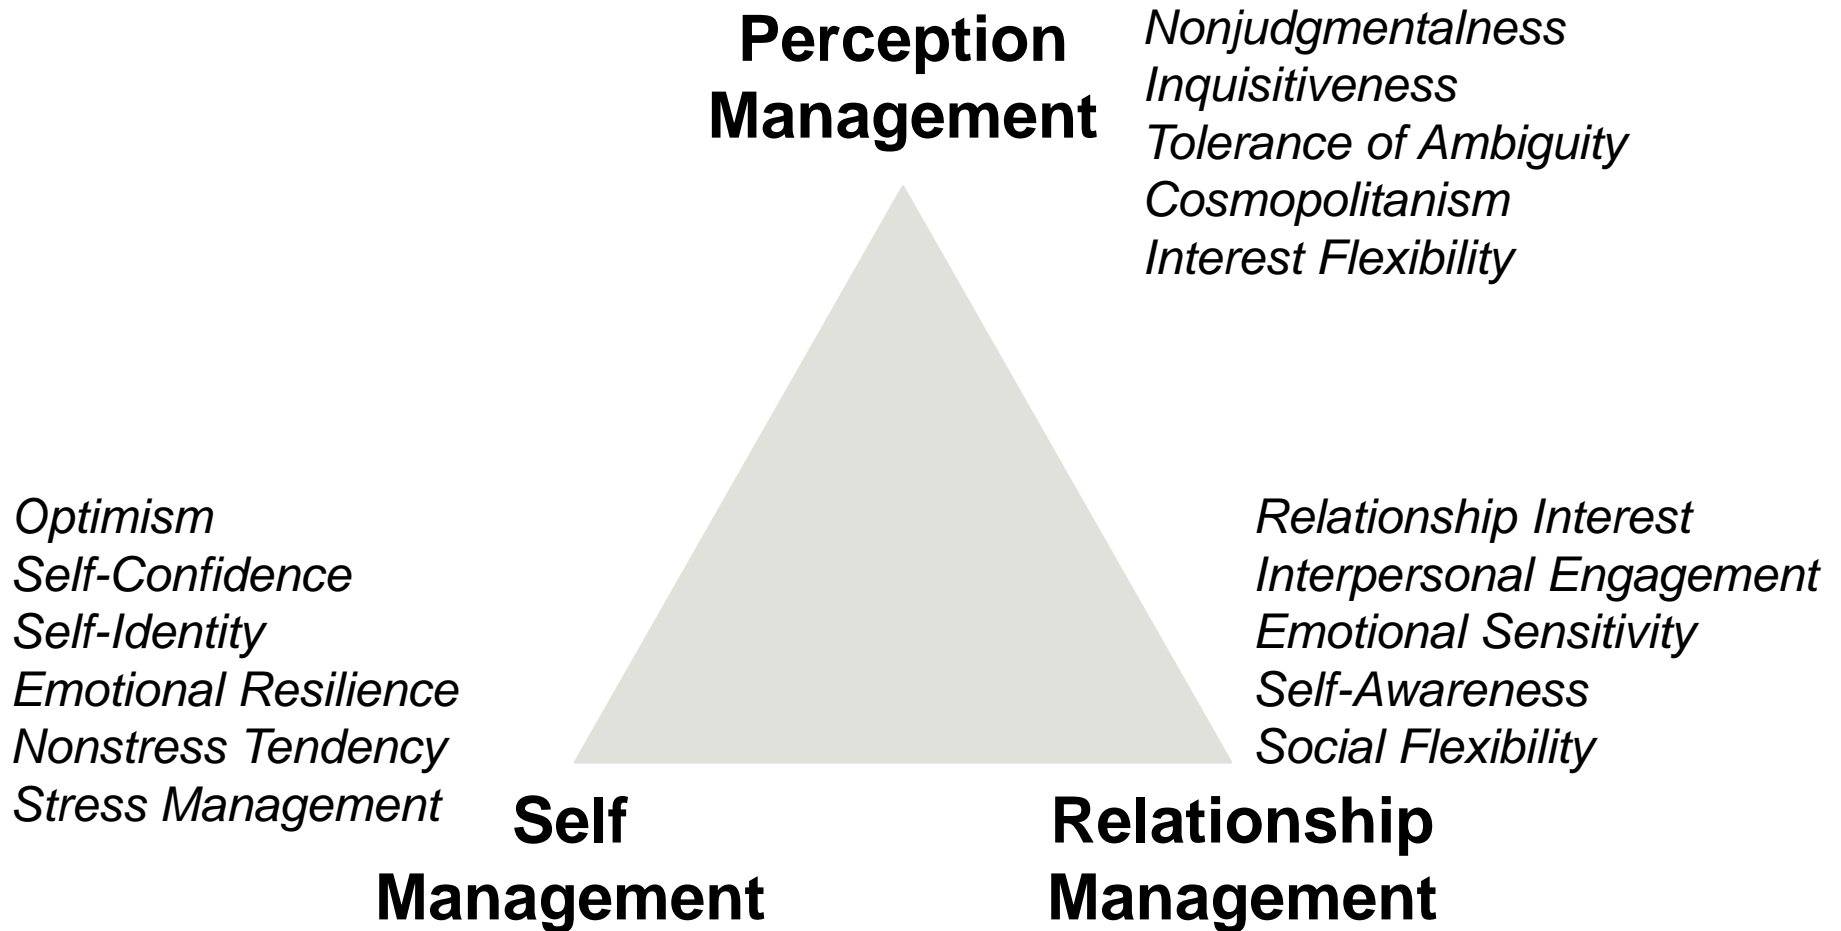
Perception Management

Nonjudgmentalness
Inquisitiveness
Tolerance of Ambiguity
Cosmopolitanism
Interest Flexibility

Optimism
Self-Confidence
Self-Identity
Emotional Resilience
Nonstress Tendency
Stress Management

Relationship Interest
Interpersonal Engagement
Emotional Sensitivity
Self-Awareness
Social Flexibility

Self Management

Relationship Management